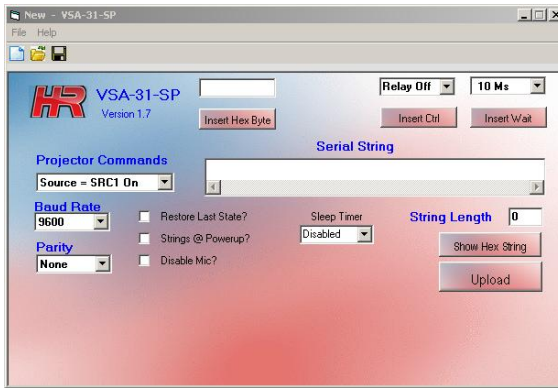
New - VSA-31-SP

File Help

HR VSA-31-SP
Version 1.7

Insert Hex Byte

Relay Off
10 Ms

Insert Ctrl
Insert Wait

Projector Commands
Source = SRC1 On

Serial String

Baud Rate
9600

Parity
None

Restore Last State?
Strings @ Powerup?
Disable Mic?

Sleep Timer
Disabled

String Length
0

Show Hex String

Upload